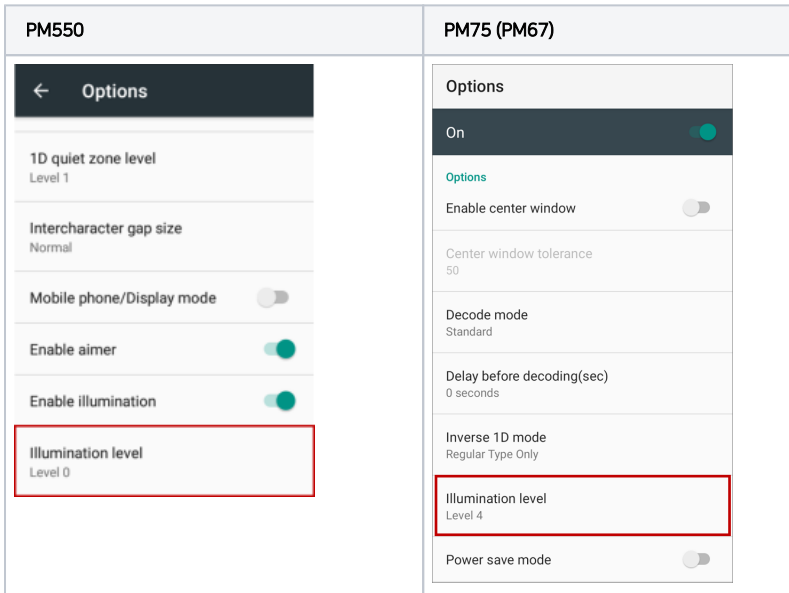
| PM550 | PM75 (PM67) |
|---|---|
| ← Options<br><br>1D quiet zone level<br>Level 1<br><br>Intercharacter gap size<br>Normal<br><br>Mobile phone/Display mode<br><br>Enable aimer<br><br>Enable illumination<br><br>Illumination level<br>Level 0 | Options<br><br>On<br><br>Options<br><br>Enable center window<br><br>Center window tolerance<br>50<br><br>Decode mode<br>Standard<br><br>Delay before decoding(sec)<br>0 seconds<br><br>Inverse 1D mode<br>Regular Type Only<br><br>Illumination level<br>Level 4<br><br>Power save mode |